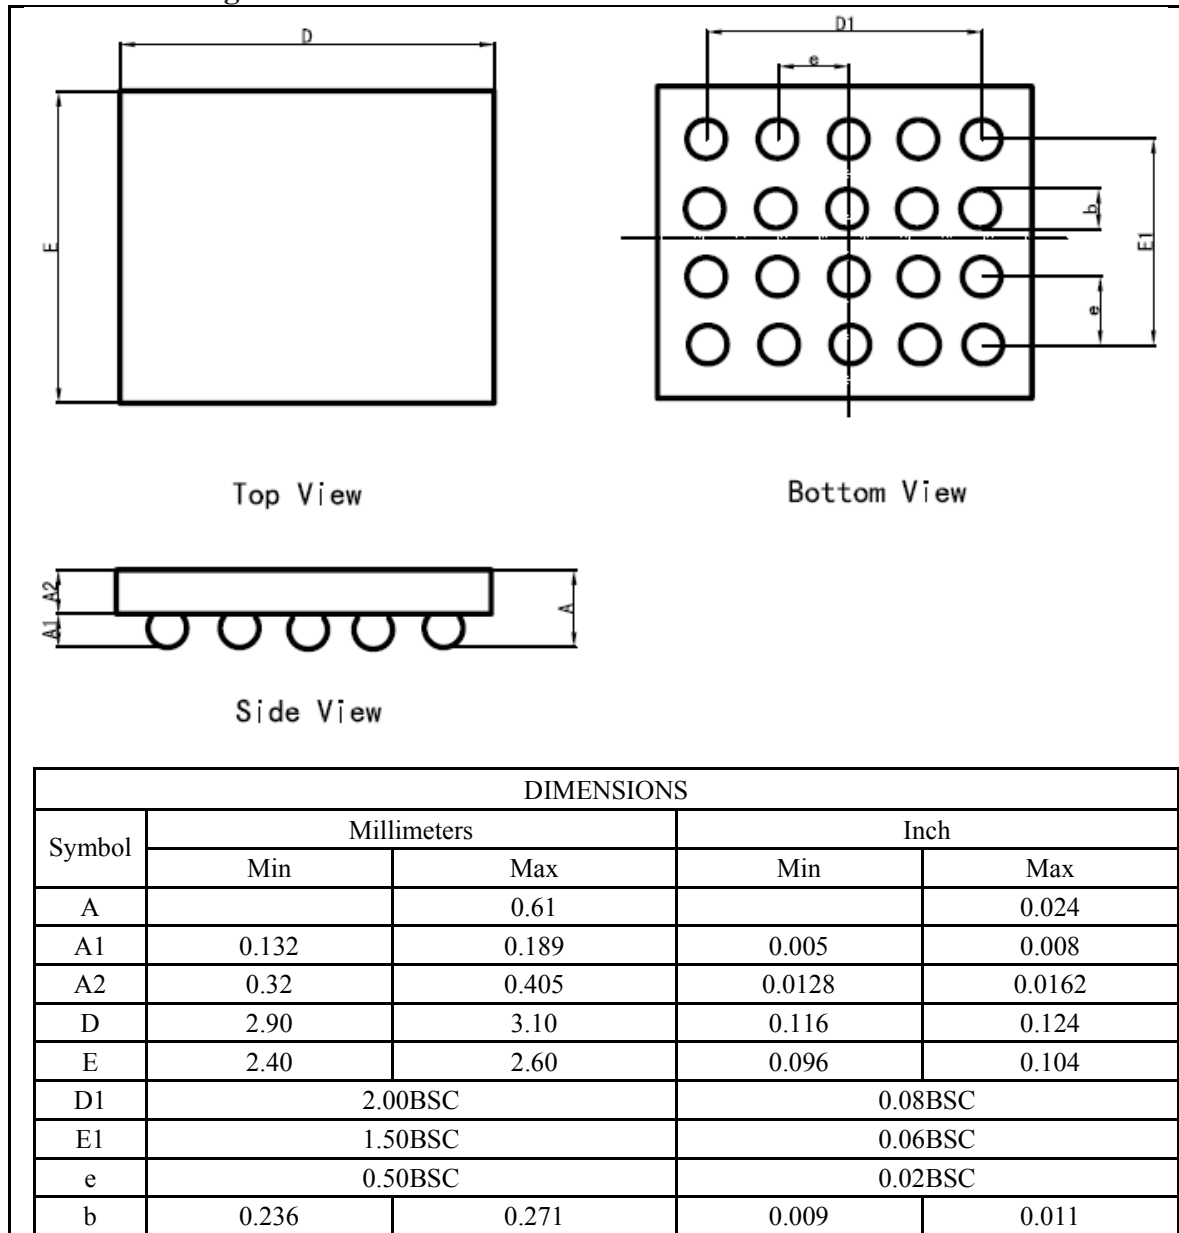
D

E

D1

e

b

E1

e

Top View

Bottom View

A2

A1

A

Side View

| DIMENSIONS | | | | |
|---|---|---|---|---|
| Symbol | Millimeters | | Inch | |
| | Min | Max | Min | Max |
| A | | 0.61 | | 0.024 |
| A1 | 0.132 | 0.189 | 0.005 | 0.008 |
| A2 | 0.32 | 0.405 | 0.0128 | 0.0162 |
| D | 2.90 | 3.10 | 0.116 | 0.124 |
| E | 2.40 | 2.60 | 0.096 | 0.104 |
| D1 | 2.00BSC | | 0.08BSC | |
| E1 | 1.50BSC | | 0.06BSC | |
| e | 0.50BSC | | 0.02BSC | |
| b | 0.236 | 0.271 | 0.009 | 0.011 |